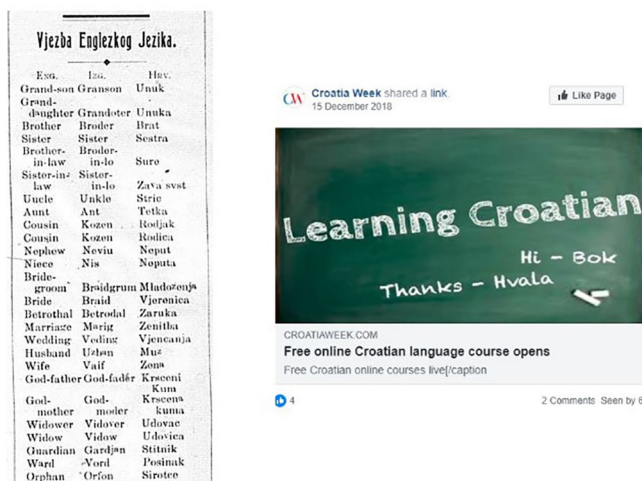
Vjezba Englezkog Jezika.

| Eng. | Izg. | Hrv. |
|---|---|---|
| Grand-son | Granson | Unuk |
| Grand-daughter | Grandoter | Unuka |
| Brother | Broder | Brat |
| Sister | Sister | Sestra |
| Brother-in-law | Broder-in-lo | Suro |
| Sister-in-law | Sister-in-lo | Zava svst |
| Uncle | Unkle | Stric |
| Aunt | Ant | Tetka |
| Cousin | Kozen | Rodjak |
| Cousin | Kozen | Rodica |
| Nephew | Neviu | Neput |
| Niece | Nis | Noputa |
| Bride-groom | Braidgrum | Mladozenja |
| Bride | Braid | Vjerenica |
| Betrothal | Betrodal | Zaruka |
| Marriage | Marig | Zenitba |
| Wedding | Veding | Vjencanja |
| Husband | Uzben | Muz |
| Wife | Vaif | Zena |
| God-father | God-fader | Krsceni Kum |
| God-mother | God-moder | Krscena kuma |
| Widower | Vidover | Udovac |
| Widow | Vidow | Udovica |
| Guardian | Gardjan | Stitnik |
| Ward | Vord | Posinak |
| Orphan | Orfon | Sirotce |

Croatia Week shared a link.
15 December 2018
Like Page

Learning Croatian
Hi – Bok
Thanks – Hvala

CROATIAWEEK.COM
Free online Croatian language course opens
Free Croatian online courses live[/caption

4
2 Comments Seen by 6